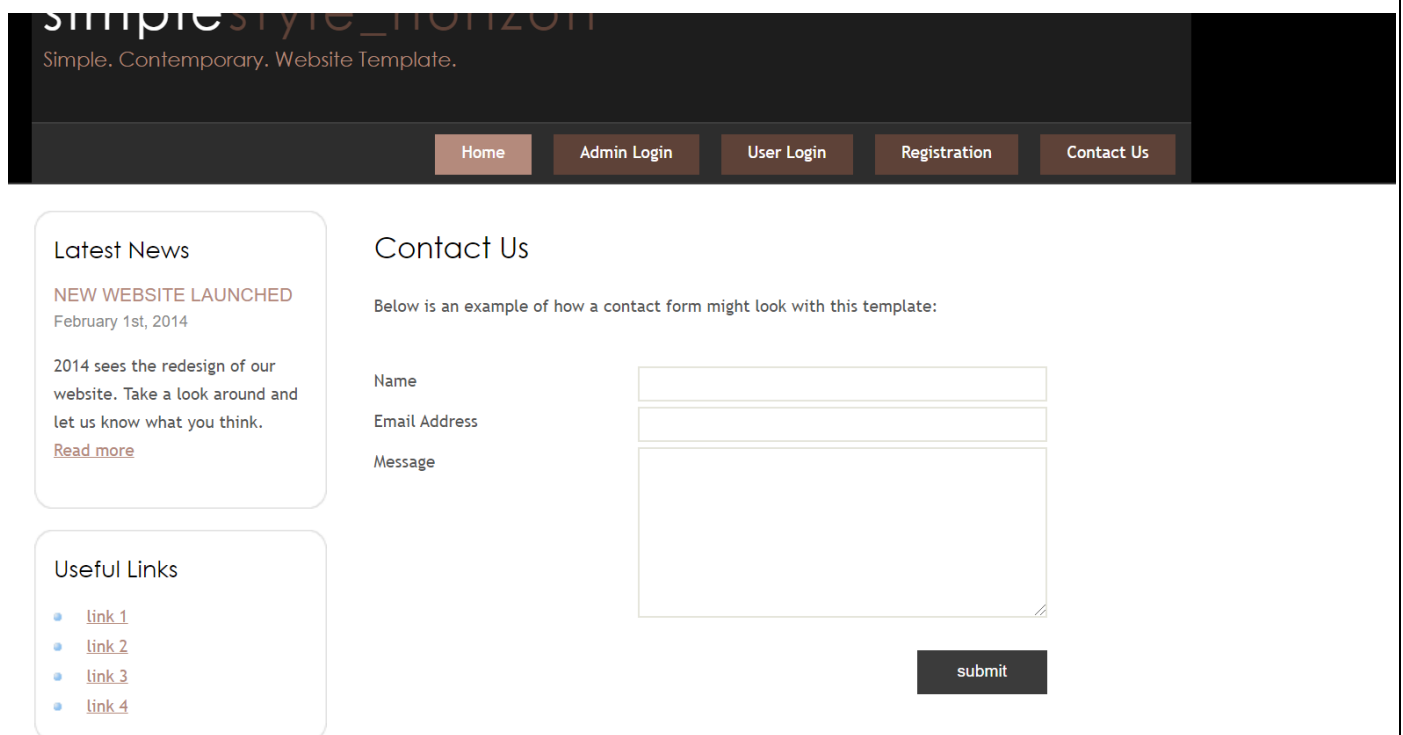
simplestyle_horizon
Simple. Contemporary. Website Template.

Home Admin Login User Login Registration Contact Us

Latest News

NEW WEBSITE LAUNCHED
February 1st, 2014

2014 sees the redesign of our website. Take a look around and let us know what you think.
Read more

Useful Links

- link 1
- link 2
- link 3
- link 4

Contact Us

Below is an example of how a contact form might look with this template:

Name
Email Address
Message

submit